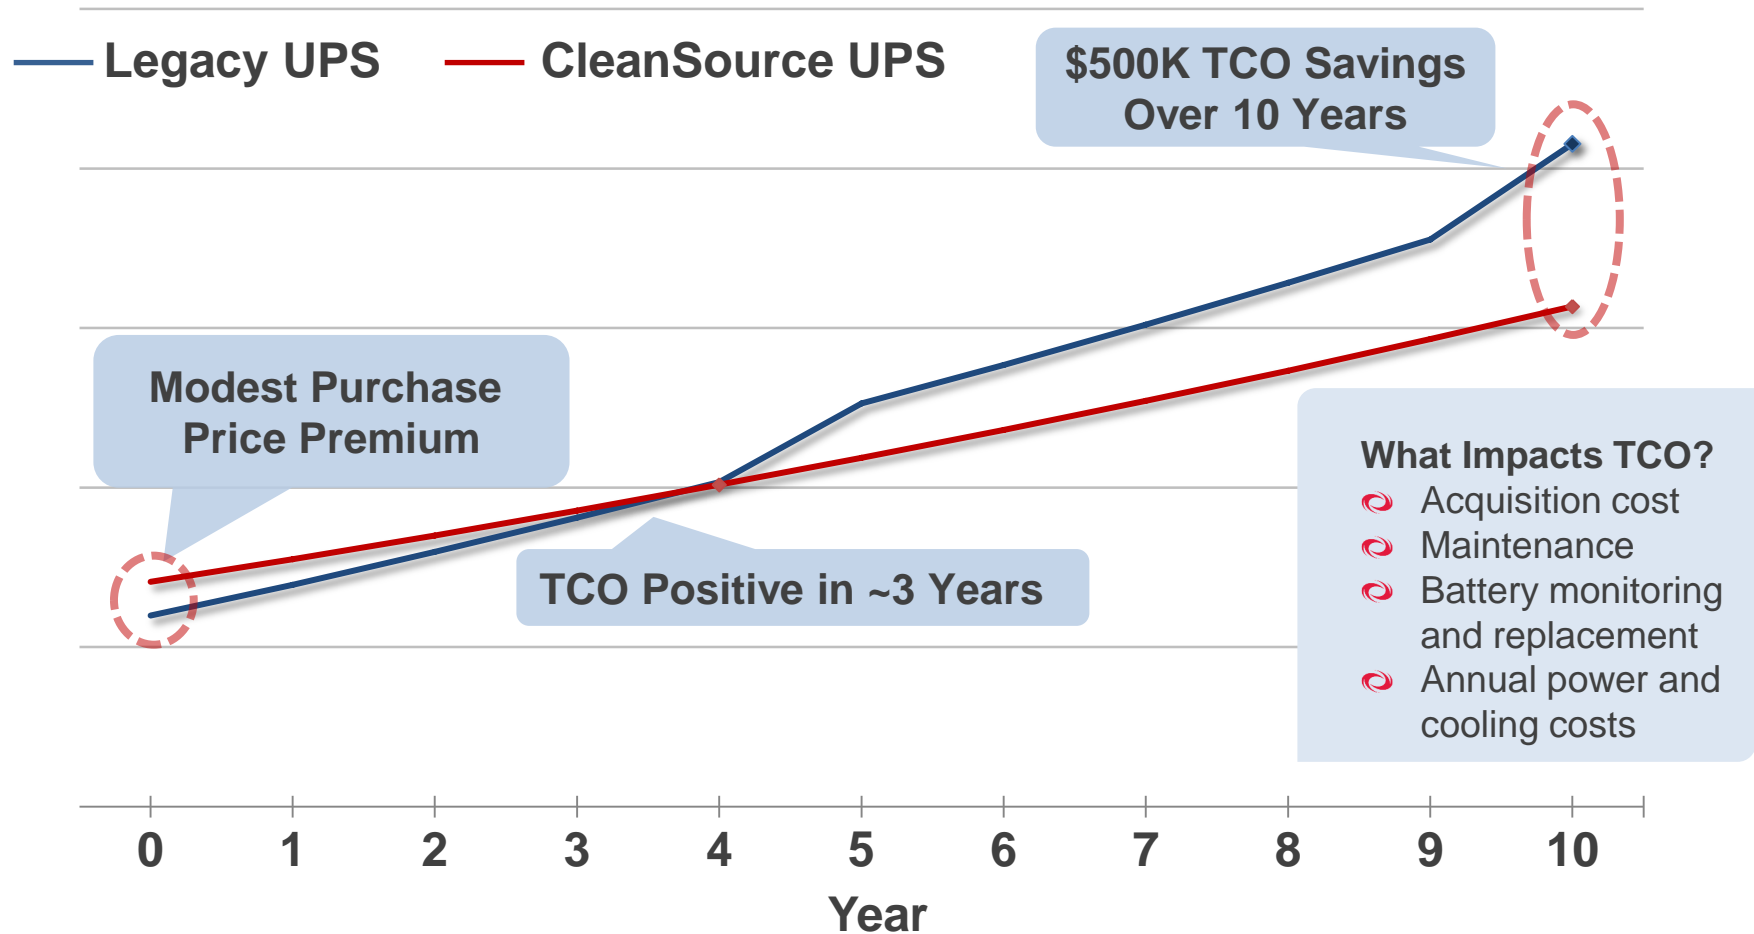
Legacy UPS CleanSource UPS

$500K TCO Savings Over 10 Years

Modest Purchase Price Premium

What Impacts TCO?
Acquisition cost
Maintenance
Battery monitoring and replacement
Annual power and cooling costs

TCO Positive in ~3 Years

0 1 2 3 4 5 6 7 8 9 10

Year